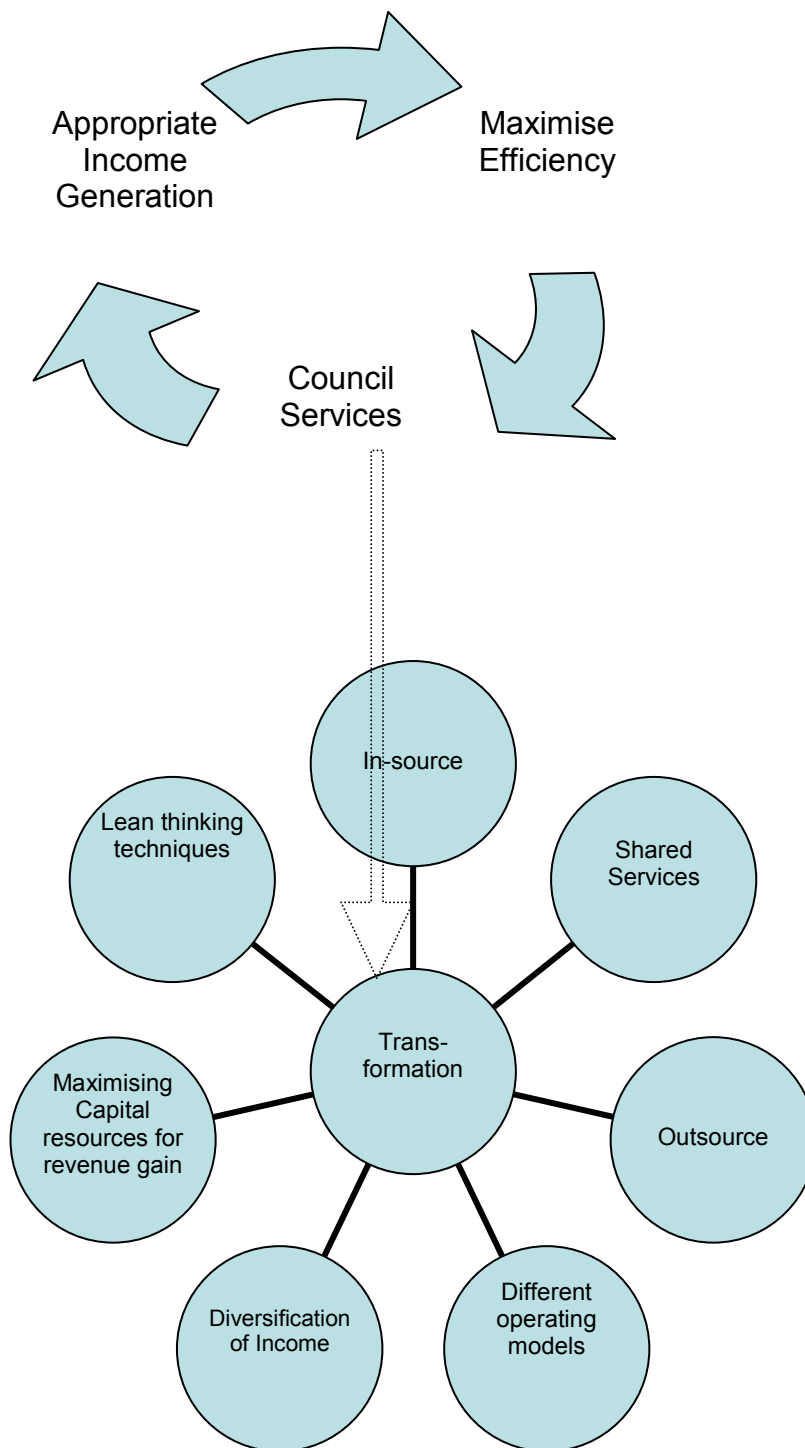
Appropriate Income Generation

Maximise Efficiency

Council Services

In-source

Lean thinking techniques

Shared Services

Transformation

Maximising Capital resources for revenue gain

Outsource

Diversification of Income

Different operating models